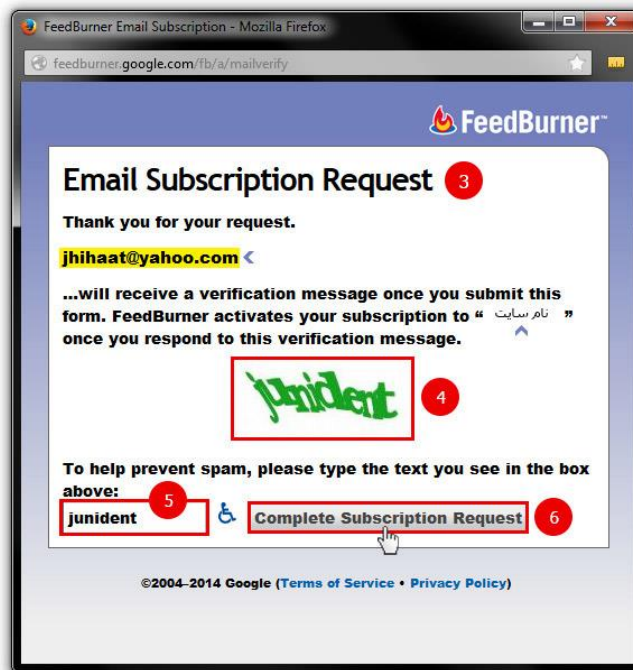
FeedBurner Email Subscription - Mozilla Firefox

feedburner.google.com/fb/a/mailverify

FeedBurner™

Email Subscription Request 3

Thank you for your request.

jhihaat@yahoo.com

...will receive a verification message once you submit this form. FeedBurner activates your subscription to " نام سایت " once you respond to this verification message.

junident 4

To help prevent spam, please type the text you see in the box above:

junident 5

Complete Subscription Request 6

©2004–2014 Google (Terms of Service • Privacy Policy)